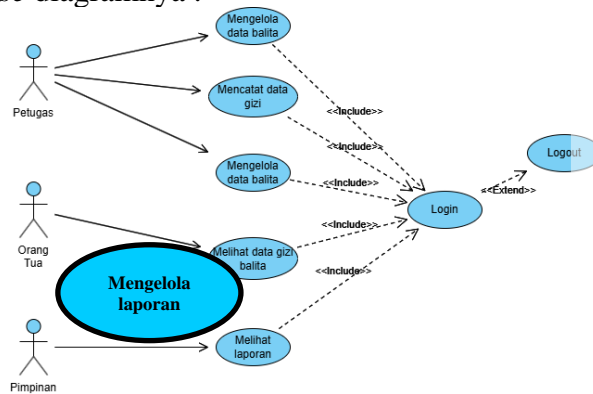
se diagramnya :

Petugas

Orang Tua

Pimpinan

Mengelola data balita

Mencatat data gizi

Mengelola data balita

Melihat data gizi balita

Mengelola laporan

Melihat laporan

<<Include>>

<<Include>>

<<Include>>

<<Include>>

<<Include>>

Login

<<Extend>>

Logout